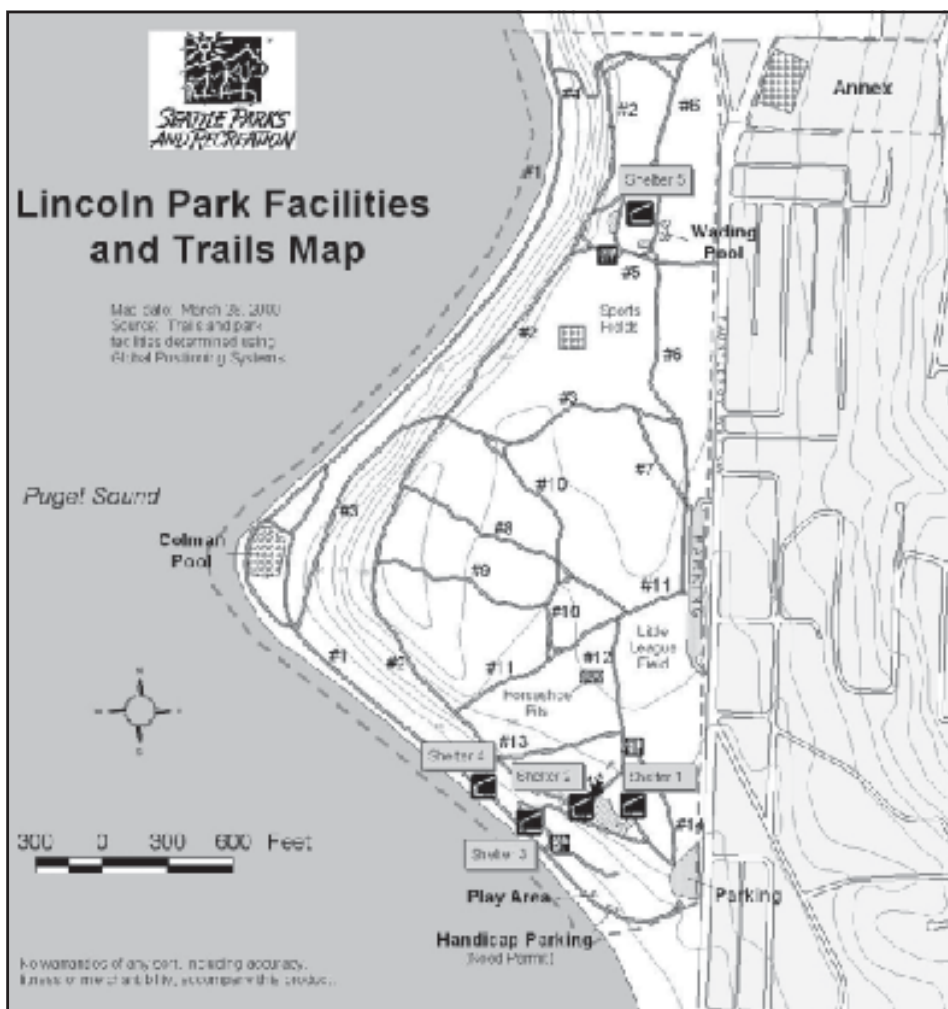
SEATTLE PARKS AND RECREATION

Lincoln Park Facilities and Trails Map

Map date: March 29, 2000
Source: Trails and park facilities determined using Global Positioning Systems

Puget Sound

Annex

#4
#2
#6
#1
Shelter 5
Wading Pool
#5
Sports Fields
#2
#6
#3
#7
#10
#3
Colman Pool
#8
#9
#11
#10
Little League Field
#1
#?
#11
#12
Horseshoe Pits
#13
Shelter 4
Shelter 2
Shelter 1
#14
Shelter 3

300 0 300 600 Feet

Play Area
Parking
Handicap Parking
(Need Permit)

No warranties of any sort, including accuracy, fitness or merchantability, accompany this product.